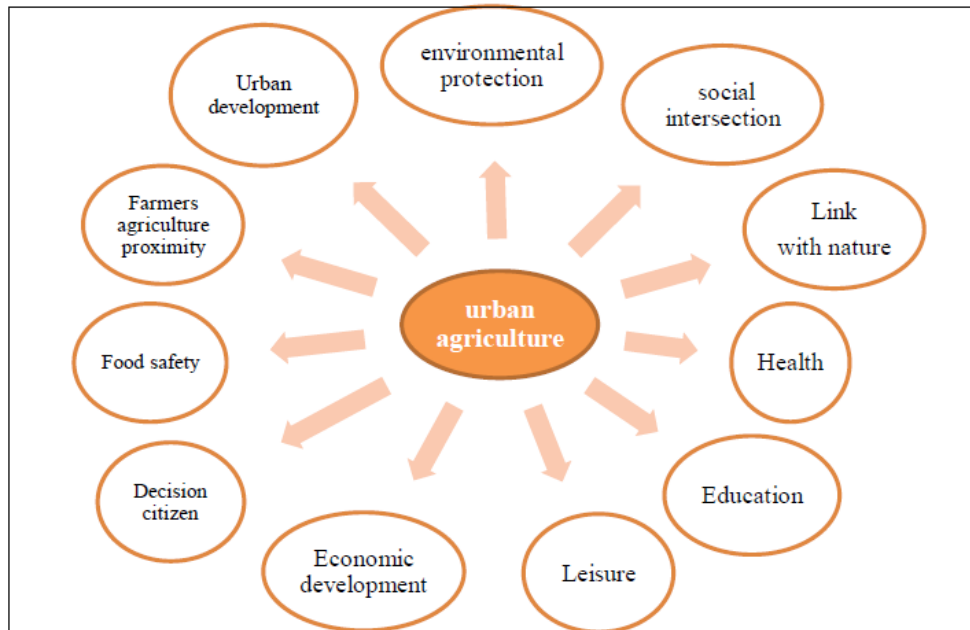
urban agriculture

environmental protection

social intersection

Link with nature

Health

Education

Leisure

Economic development

Decision citizen

Food safety

Farmers agriculture proximity

Urban development